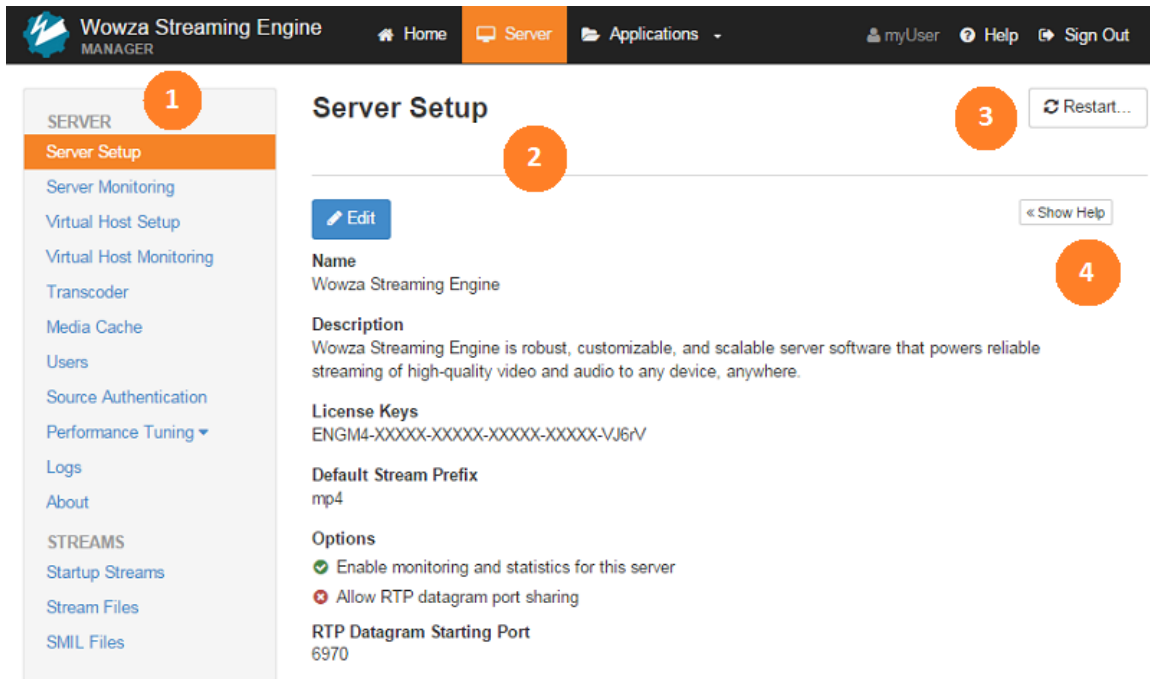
Wowza Streaming Engine
MANAGER

Home Server Applications myUser Help Sign Out

1

SERVER
Server Setup
Server Monitoring
Virtual Host Setup
Virtual Host Monitoring
Transcoder
Media Cache
Users
Source Authentication
Performance Tuning
Logs
About

STREAMS
Startup Streams
Stream Files
SMIL Files

Server Setup

2

3

Restart...

Edit

« Show Help

4

Name
Wowza Streaming Engine

Description
Wowza Streaming Engine is robust, customizable, and scalable server software that powers reliable streaming of high-quality video and audio to any device, anywhere.

License Keys
ENGM4-XXXXX-XXXXX-XXXXX-XXXXX-VJ6rV

Default Stream Prefix
mp4

Options
Enable monitoring and statistics for this server
Allow RTP datagram port sharing

RTP Datagram Starting Port
6970